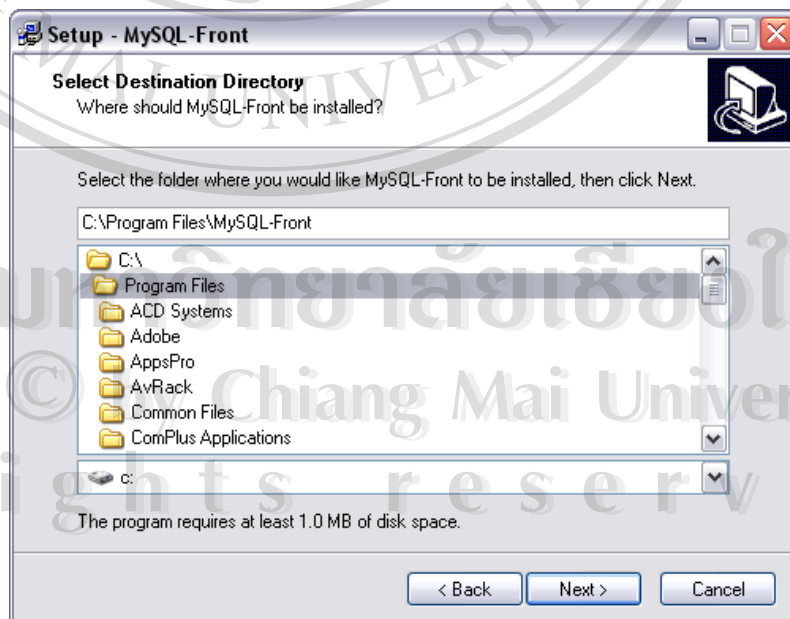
Setup - MySQL-Front

Select Destination Directory
Where should MySQL-Front be installed?

Select the folder where you would like MySQL-Front to be installed, then click Next.

C:\Program Files\MySQL-Front

C:\
Program Files
ACD Systems
Adobe
AppsPro
AvRack
Common Files
ComPlus Applications

c:

The program requires at least 1.0 MB of disk space.

< Back
Next >
Cancel

MAI UNIVERSITY
มหาวิทยาลัยเชียงใหม่
© by Chiang Mai University
rights reserved